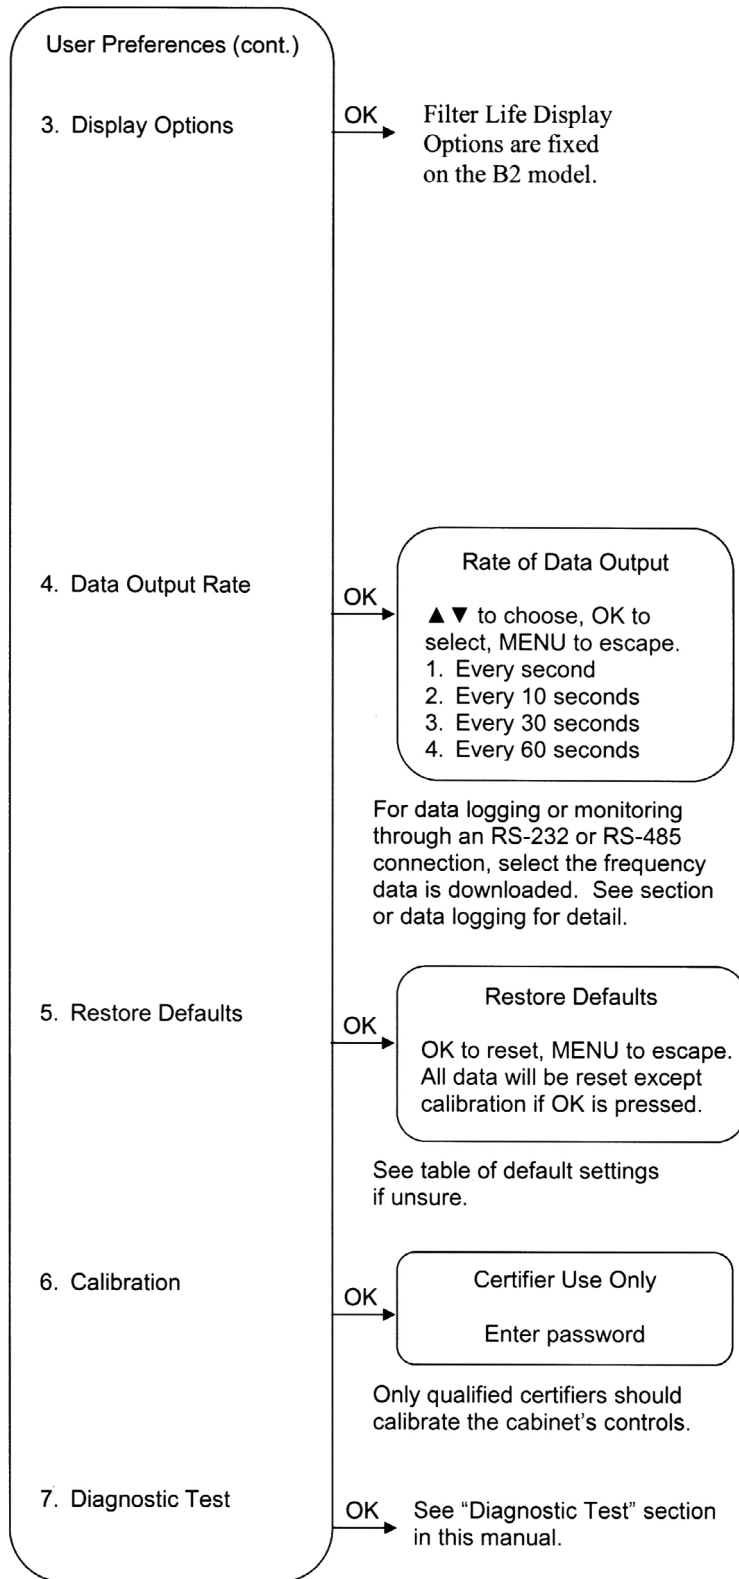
User Preferences (cont.)

3. Display Options

OK

Filter Life Display Options are fixed on the B2 model.

4. Data Output Rate

OK

Rate of Data Output

▲▼ to choose, OK to select, MENU to escape.
1. Every second
2. Every 10 seconds
3. Every 30 seconds
4. Every 60 seconds

For data logging or monitoring through an RS-232 or RS-485 connection, select the frequency data is downloaded. See section or data logging for detail.

5. Restore Defaults

OK

Restore Defaults

OK to reset, MENU to escape. All data will be reset except calibration if OK is pressed.

See table of default settings if unsure.

6. Calibration

OK

Certifier Use Only

Enter password

Only qualified certifiers should calibrate the cabinet's controls.

7. Diagnostic Test

OK

See "Diagnostic Test" section in this manual.